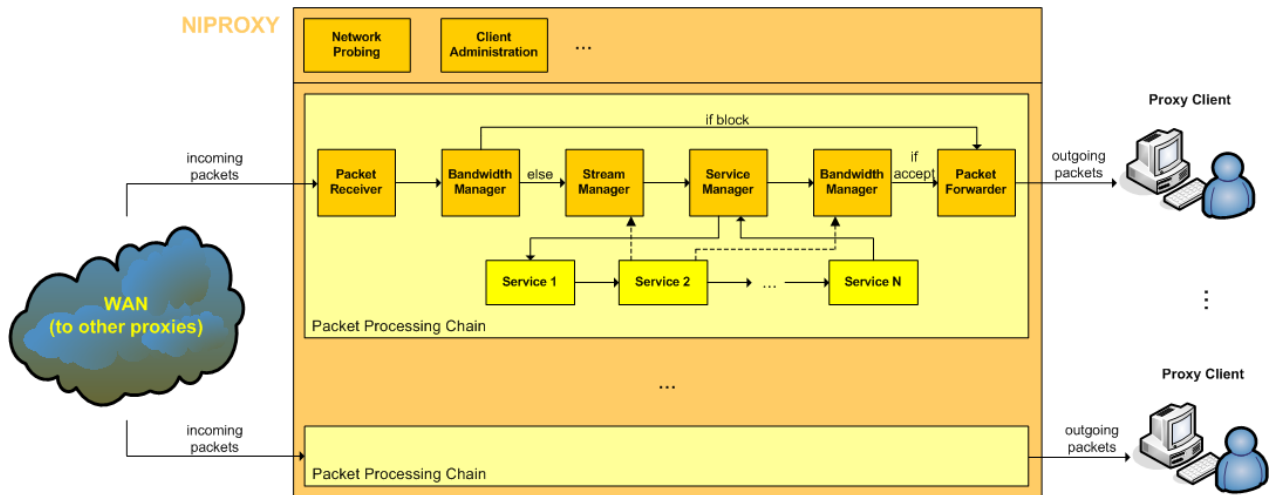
NIPROXY

Network Probing

Client Administration

...

Proxy Client

if block

incoming packets

Packet Receiver

Bandwidth Manager

else

Stream Manager

Service Manager

Bandwidth Manager

if accept

Packet Forwarder

outgoing packets

Service 1

Service 2

...

Service N

WAN (to other proxies)

Packet Processing Chain

⋮

...

Proxy Client

incoming packets

outgoing packets

Packet Processing Chain